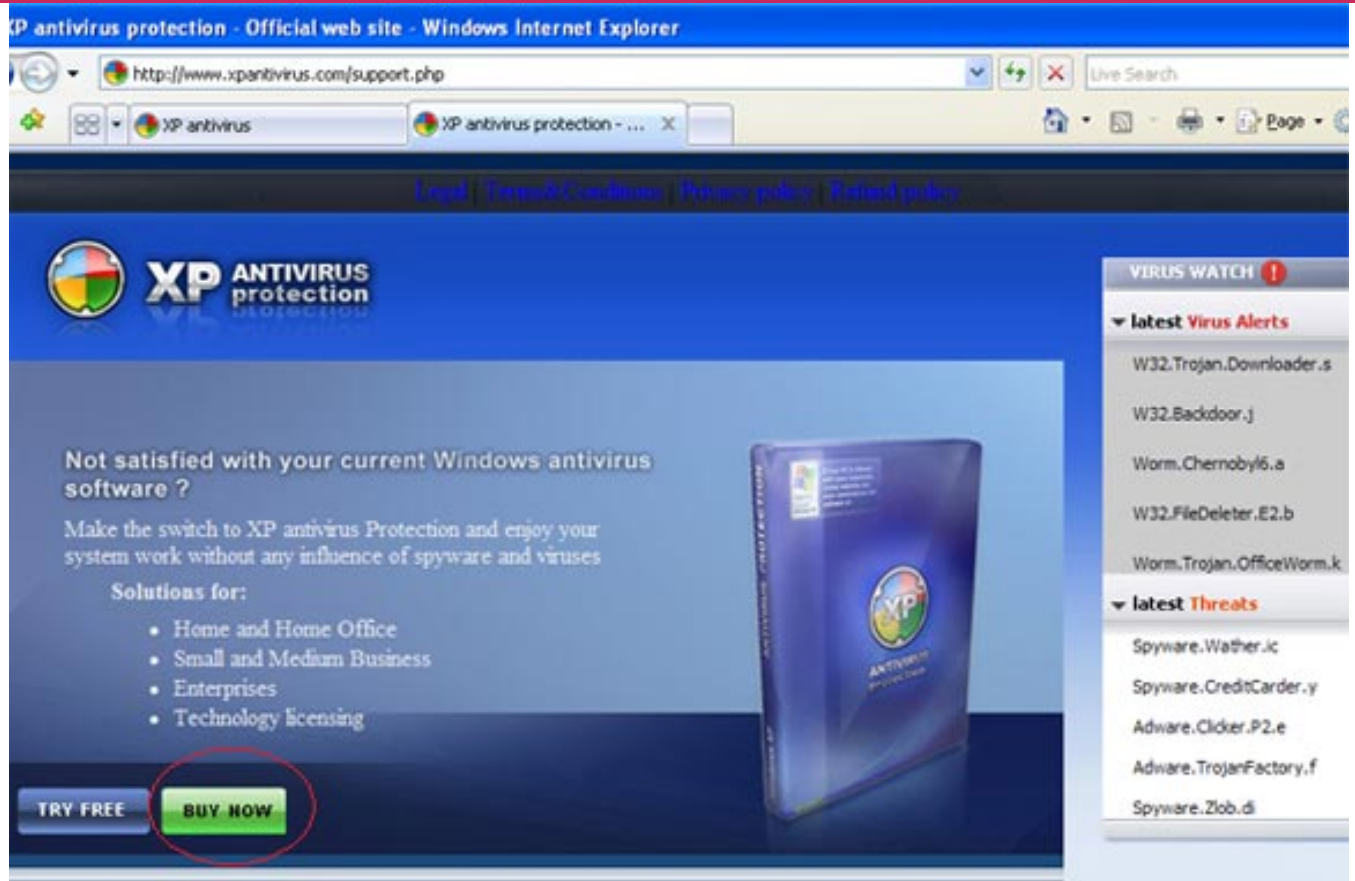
(P antivirus protection - Official web site - Windows Internet Explorer

http://www.xpantivirus.com/support.php

Live Search

XP antivirus

XP antivirus protection - ...

Page

Legal | Terms&Conditions | Privacy policy | Refund policy

XP ANTIVIRUS protection

VIRUS WATCH

latest Virus Alerts

W32.Trojan.Downloader.s

W32.Backdoor.j

Worm.Chernobyl6.a

W32.FileDeleter.E2.b

Worm.Trojan.OfficeWorm.k

latest Threats

Spyware.Wather.ic

Spyware.CreditCarder.y

Adware.Clicker.P2.e

Adware.TrojanFactory.f

Spyware.Zlob.di

Not satisfied with your current Windows antivirus software ?

Make the switch to XP antivirus Protection and enjoy your system work without any influence of spyware and viruses

Solutions for:

- Home and Home Office
- Small and Medium Business
- Enterprises
- Technology licensing

XP ANTIVIRUS

TRY FREE

BUY NOW